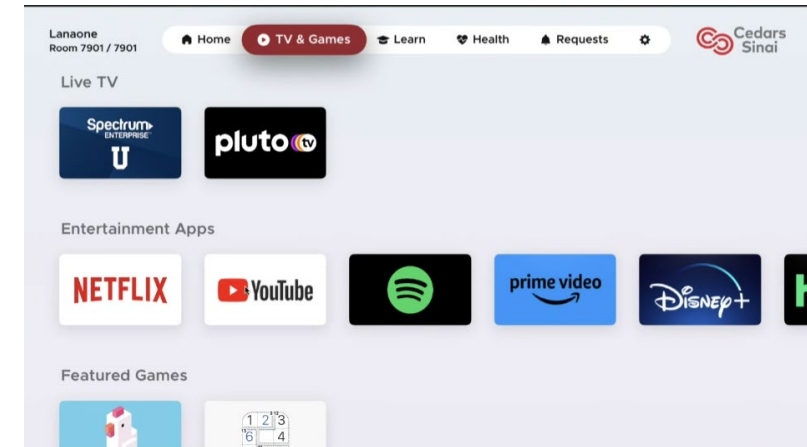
Lanaone
Room 7901 / 7901

Home
TV & Games
Learn
Health
Requests

Cedars Sinai

Live TV

Spectrum ENTERPRISE
U

pluto tv

Entertainment Apps

NETFLIX

YouTube

prime video

Disney+

Featured Games

1 2 3
6 4